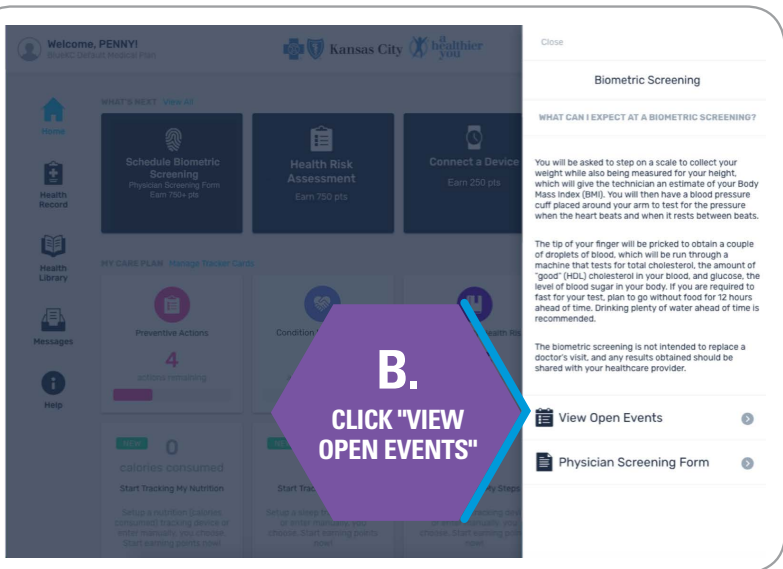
Welcome, PENNY!
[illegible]

Kansas City a healthier you

Home

Health Record

Health Library

Messages

Help

WHAT'S NEXT View All

Schedule Biometric Screening
Physician Screening Form
Earn 750+ pts

Health Risk Assessment
Earn 750 pts

Connect a Device
Earn 250 pts

MY CARE PLAN Manage Tracker Cards

Preventive Actions
4
actions remaining

Condition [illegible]

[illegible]alth Re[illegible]

NEW 0
calories consumed
Start Tracking My Nutrition
Setup a nutrition (calories consumed) tracking device or enter manually, you choose. Start earning points now!

NEW
Start Trac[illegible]
Setup a sleep tr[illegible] or enter manually, you choose. Start earning points now!

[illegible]y Steps
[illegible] or enter manually, you choose. Start earning points now!

B.
CLICK "VIEW OPEN EVENTS"

Close

Biometric Screening

WHAT CAN I EXPECT AT A BIOMETRIC SCREENING?

You will be asked to step on a scale to collect your weight while also being measured for your height, which will give the technician an estimate of your Body Mass Index (BMI). You will then have a blood pressure cuff placed around your arm to test for the pressure when the heart beats and when it rests between beats.

The tip of your finger will be pricked to obtain a couple of droplets of blood, which will be run through a machine that tests for total cholesterol, the amount of "good" (HDL) cholesterol in your blood, and glucose, the level of blood sugar in your body. If you are required to fast for your test, plan to go without food for 12 hours ahead of time. Drinking plenty of water ahead of time is recommended.

The biometric screening is not intended to replace a doctor's visit, and any results obtained should be shared with your healthcare provider.

View Open Events

Physician Screening Form